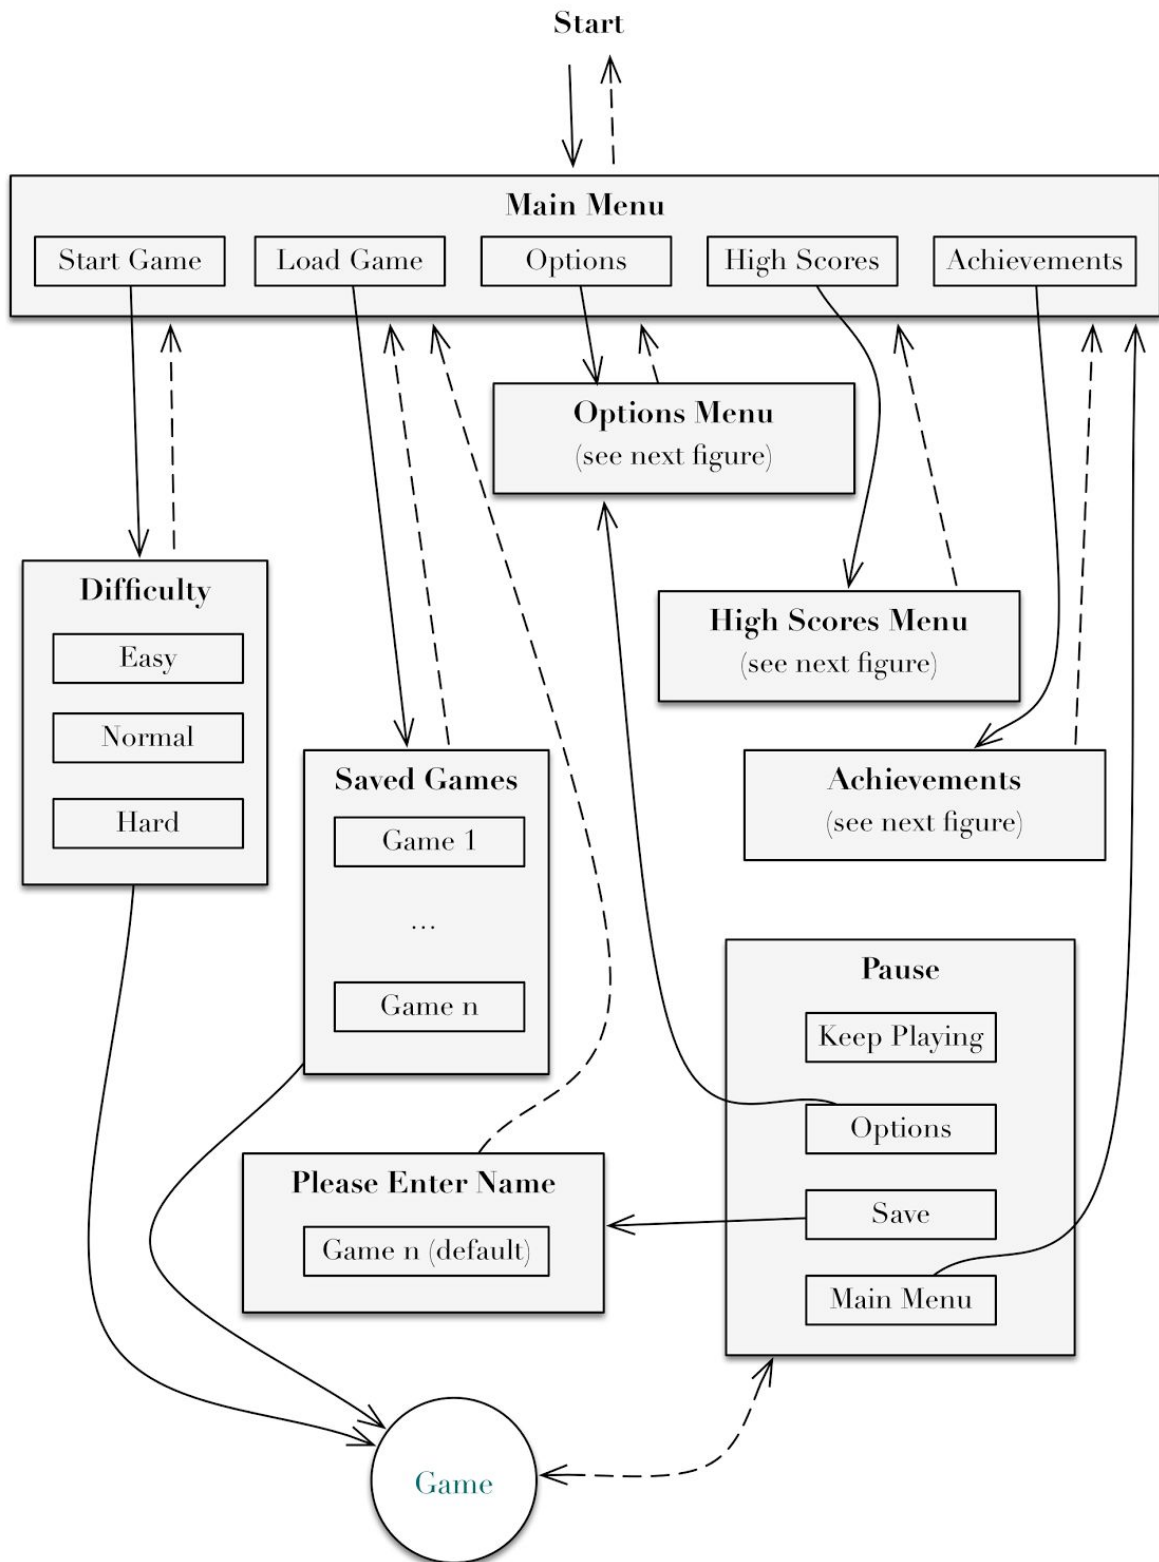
Start

Main Menu

Start Game
Load Game
Options
High Scores
Achievements

Options Menu
(see next figure)

Difficulty
Easy
Normal
Hard

High Scores Menu
(see next figure)

Saved Games
Game 1
...
Game n

Achievements
(see next figure)

Pause
Keep Playing
Options
Save
Main Menu

Please Enter Name
Game n (default)

Game